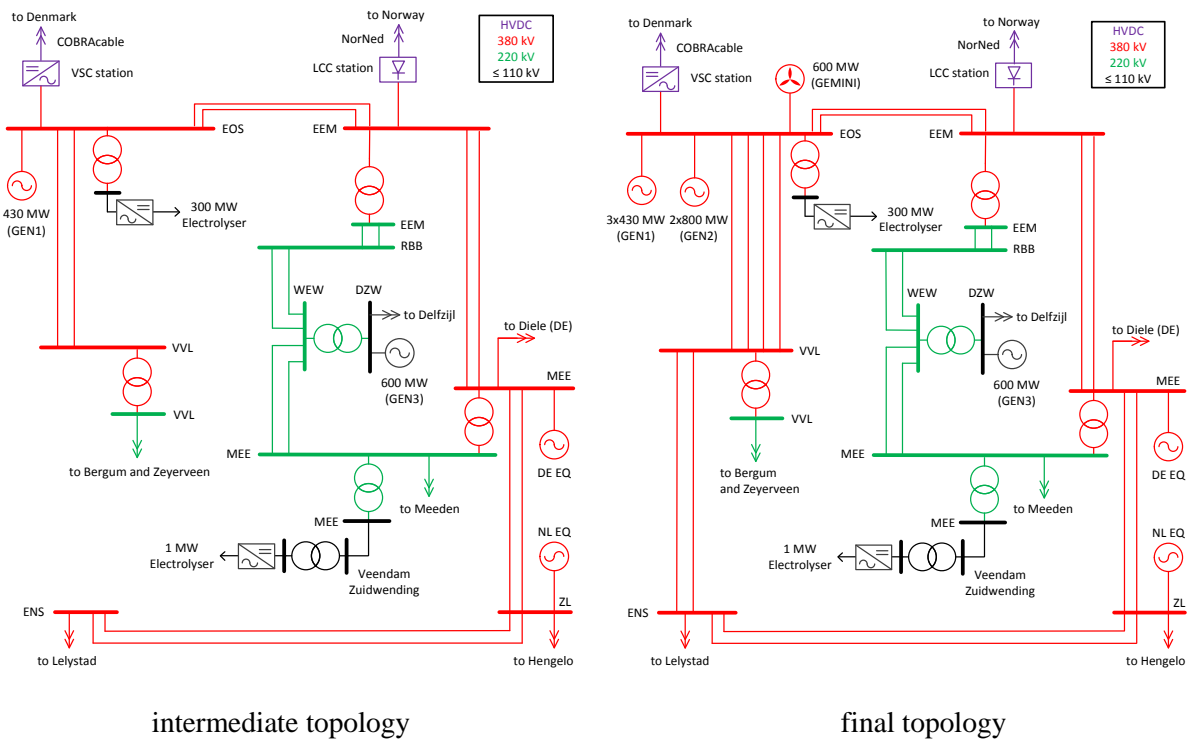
to Denmark
COBRAcable
VSC station
to Norway
NorNed
LCC station
HVDC
380 kV
220 kV
≤ 110 kV
EOS
EEM
430 MW (GEN1)
300 MW Electrolyser
EEM
RBB
WEW
DZW
to Delfzijl
600 MW (GEN3)
to Diele (DE)
MEE
VVL
VVL
to Bergum and Zeyerveen
MEE
to Meeden
DE EQ
MEE
1 MW Electrolyser
Veendam Zuidwending
NL EQ
ENS
ZL
to Lelystad
to Hengelo

intermediate topology

to Denmark
COBRAcable
VSC station
600 MW (GEMINI)
to Norway
NorNed
LCC station
HVDC
380 kV
220 kV
≤ 110 kV
EOS
EEM
3x430 MW (GEN1)
2x800 MW (GEN2)
300 MW Electrolyser
EEM
RBB
WEW
DZW
to Delfzijl
to Diele (DE)
VVL
600 MW (GEN3)
MEE
VVL
to Bergum and Zeyerveen
MEE
DE EQ
to Meeden
MEE
1 MW Electrolyser
Veendam Zuidwending
NL EQ
ENS
ZL
to Lelystad
to Hengelo

final topology